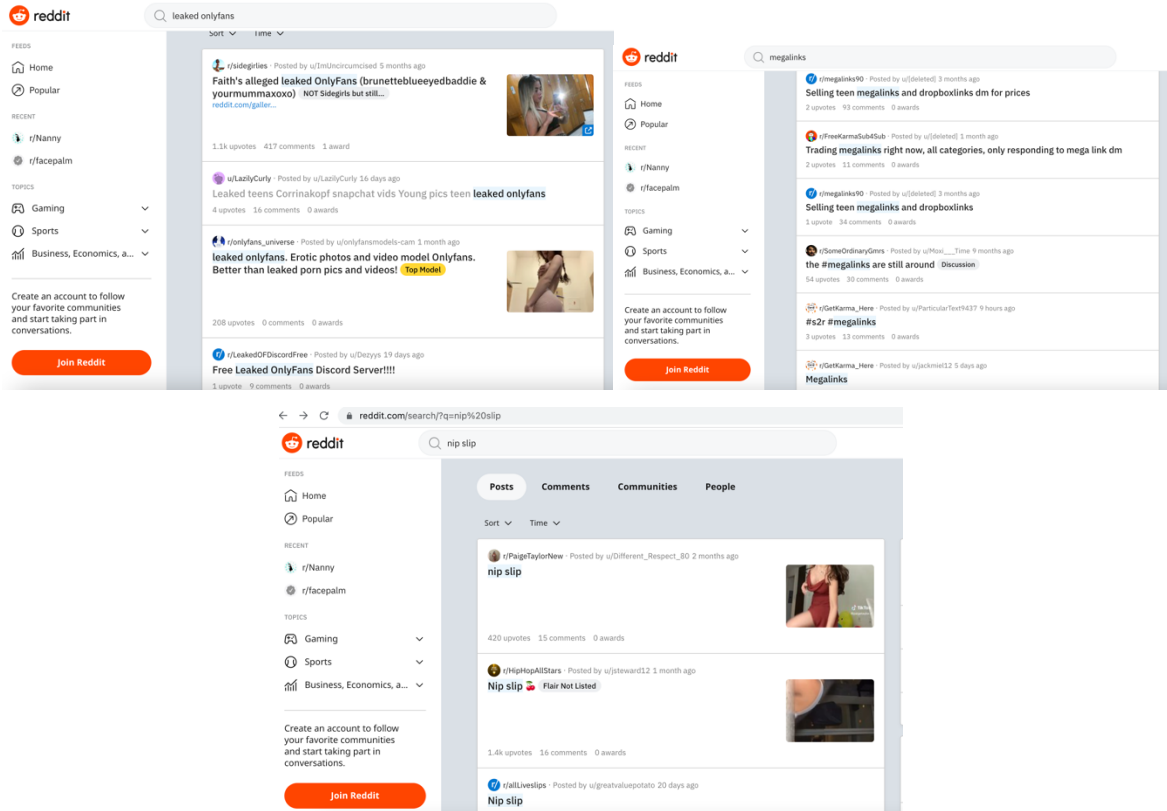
reddit

leaked onlyfans

FEEDS
Home
Popular

RECENT
r/Nanny
r/facepalm

TOPICS
Gaming
Sports
Business, Economics, a...

Create an account to follow your favorite communities and start taking part in conversations.

Join Reddit

Sort Time

r/sidegirlies · Posted by u/ImUncircumcised 5 months ago
Faith's alleged leaked OnlyFans (brunettebIueeyedbaddie & yourmummaxoxo) NOT Sidegirls but still...
reddit.com/galler...
1.1k upvotes 417 comments 1 award

u/LazilyCurly · Posted by u/LazilyCurly 16 days ago
Leaked teens Corrinakopf snapchat vids Young pics teen leaked onlyfans
4 upvotes 16 comments 0 awards

r/onlyfans_universe · Posted by u/onlyfansmodels-cam 1 month ago
leaked onlyfans. Erotic photos and video model Onlyfans. Better than leaked porn pics and videos! Top Model
208 upvotes 0 comments 0 awards

r/LeakedOFDiscordFree · Posted by u/Dezyys 19 days ago
Free Leaked OnlyFans Discord Server!!!!
1 upvote 9 comments 0 awards

reddit

megalinks

FEEDS
Home
Popular

RECENT
r/Nanny
r/facepalm

TOPICS
Gaming
Sports
Business, Economics, a...

Create an account to follow your favorite communities and start taking part in conversations.

Join Reddit

r/megalinks90 · Posted by u/[deleted] 3 months ago
Selling teen megalinks and dropboxlinks dm for prices
2 upvotes 93 comments 0 awards

r/FreeKarmaSub4Sub · Posted by u/[deleted] 1 month ago
Trading megalinks right now, all categories, only responding to mega link dm
2 upvotes 11 comments 0 awards

r/megalinks90 · Posted by u/[deleted] 3 months ago
Selling teen megalinks and dropboxlinks
1 upvote 34 comments 0 awards

r/SomeOrdinaryGmrs · Posted by u/Moxi___Time 9 months ago
the #megalinks are still around Discussion
54 upvotes 30 comments 0 awards

r/GetKarma_Here · Posted by u/ParticularText9437 9 hours ago
#s2r #megalinks
3 upvotes 13 comments 0 awards

r/GetKarma_Here · Posted by u/jackmiel12 5 days ago
Megalinks

reddit.com/search/?q=nip%20slip

reddit

nip slip

FEEDS
Home
Popular

RECENT
r/Nanny
r/facepalm

TOPICS
Gaming
Sports
Business, Economics, a...

Create an account to follow your favorite communities and start taking part in conversations.

Join Reddit

Posts Comments Communities People

Sort Time

r/PaigeTaylorNew · Posted by u/Different_Respect_80 2 months ago
nip slip
420 upvotes 15 comments 0 awards

r/HipHopAllStars · Posted by u/jsteward12 1 month ago
Nip slip 🍒 Flair Not Listed
1.4k upvotes 16 comments 0 awards

r/allLiveslips · Posted by u/greatvaluepotato 20 days ago
Nip slip